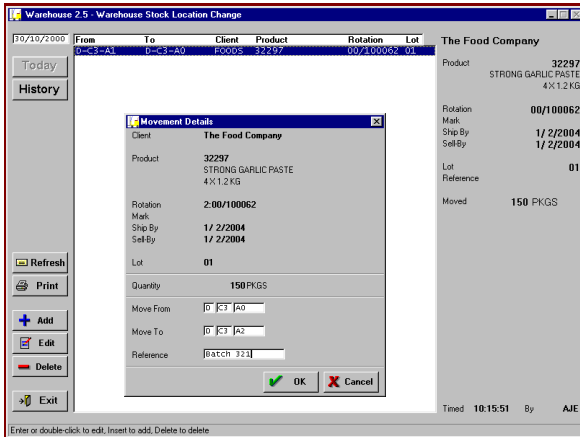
Warehouse 2.5 - Warehouse Stock Location Change

30/10/2000

Today

History

| From | To | Client | Product | Rotation | Lot |
|---|---|---|---|---|---|
| D-C3-A1 | D-C3-A0 | FOODS | 32297 | 00/100062 | 01 |

Movement Details

Client The Food Company

Product 32297
STRONG GARLIC PASTE
4 X 1.2 KG

Rotation 2:00/100062
Mark
Ship By 1/ 2/2004
Sell-By 1/ 2/2004

Lot 01

Quantity 150 PKGS

Move From D C3 A0

Move To D C3 A2

Reference Batch 321

OK Cancel

Refresh

Print

Add

Edit

Delete

Exit

The Food Company

Product 32297
STRONG GARLIC PASTE
4 X 1.2 KG

Rotation 00/100062
Mark
Ship By 1/ 2/2004
Sell-By 1/ 2/2004

Lot 01
Reference

Moved 150 PKGS

Timed 10:15:51 By AJE

Enter or double-click to edit, Insert to add, Delete to delete